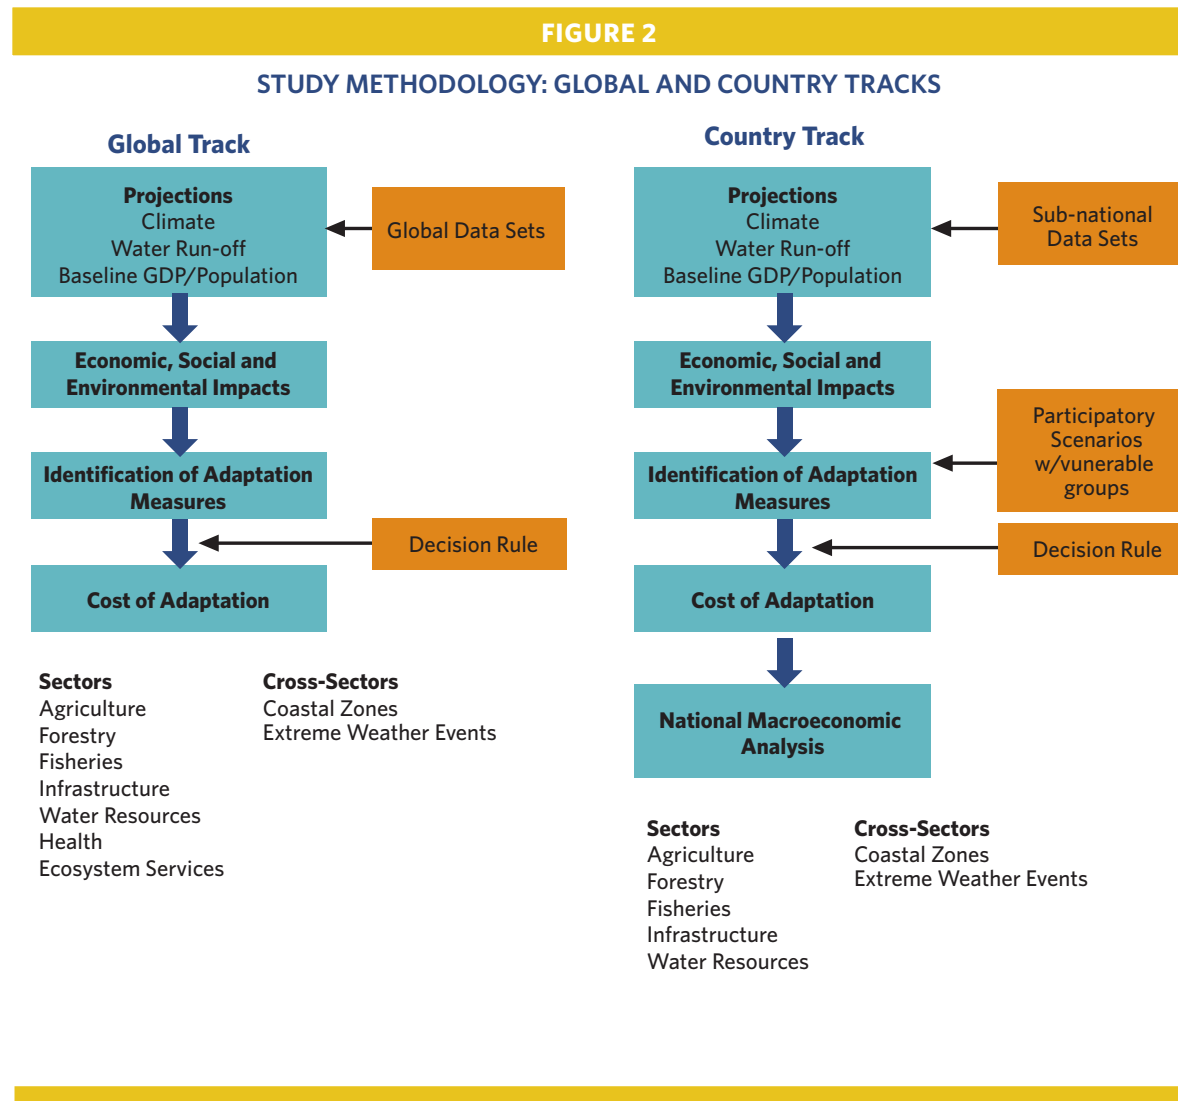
FIGURE 2

STUDY METHODOLOGY: GLOBAL AND COUNTRY TRACKS

Global Track

Projections
Climate
Water Run-off
Baseline GDP/Population

Global Data Sets

Economic, Social and Environmental Impacts

Identification of Adaptation Measures

Decision Rule

Cost of Adaptation

Sectors
Agriculture
Forestry
Fisheries
Infrastructure
Water Resources
Health
Ecosystem Services

Cross-Sectors
Coastal Zones
Extreme Weather Events

Country Track

Projections
Climate
Water Run-off
Baseline GDP/Population

Sub-national Data Sets

Economic, Social and Environmental Impacts

Participatory Scenarios w/vunerable groups

Identification of Adaptation Measures

Decision Rule

Cost of Adaptation

National Macroeconomic Analysis

Sectors
Agriculture
Forestry
Fisheries
Infrastructure
Water Resources

Cross-Sectors
Coastal Zones
Extreme Weather Events